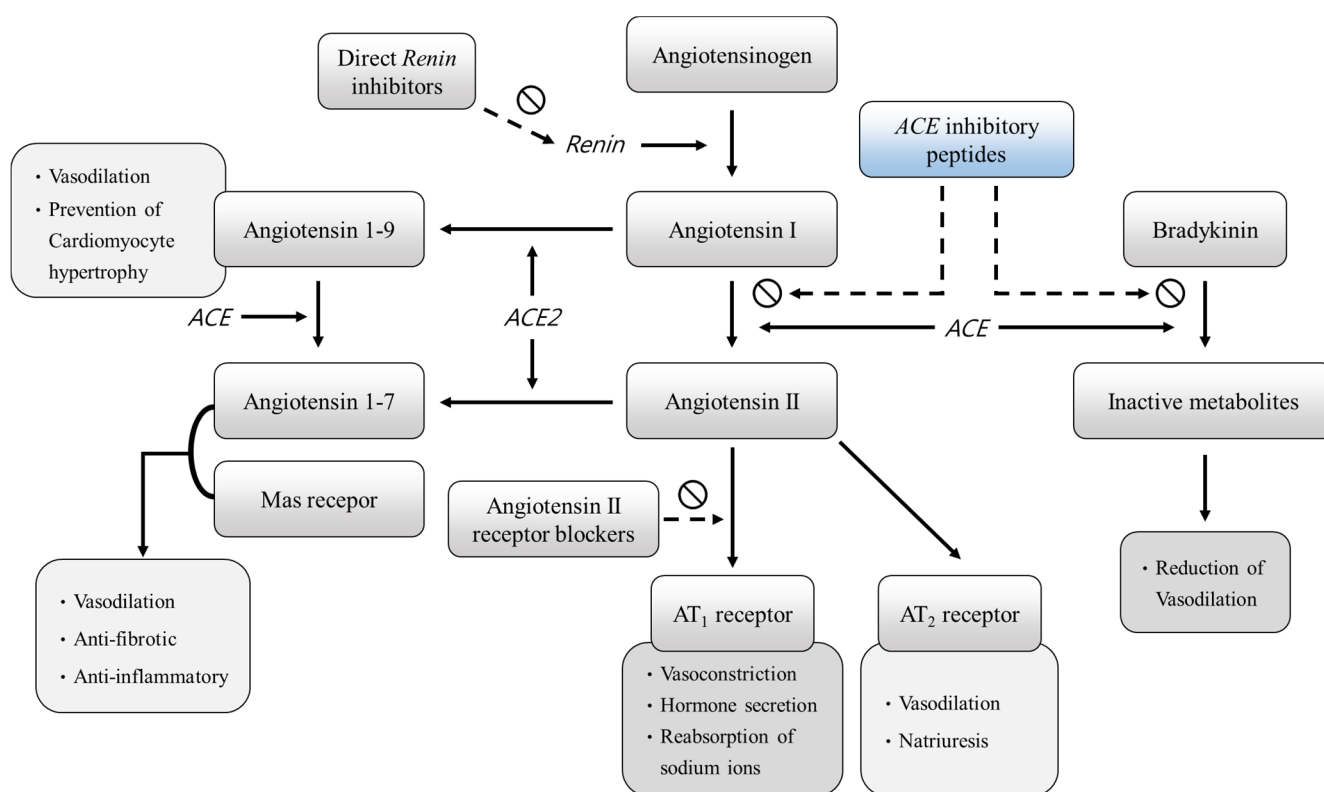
Direct Renin inhibitors

Angiotensinogen

Renin

ACE inhibitory peptides

• Vasodilation
• Prevention of Cardiomyocyte hypertrophy

Angiotensin 1-9

Angiotensin I

Bradykinin

ACE

ACE2

ACE

Angiotensin 1-7

Angiotensin II

Inactive metabolites

Mas recepor

Angiotensin II receptor blockers

• Reduction of Vasodilation

• Vasodilation
• Anti-fibrotic
• Anti-inflammatory

$AT_1$ receptor

$AT_2$ receptor

• Vasoconstriction
• Hormone secretion
• Reabsorption of sodium ions

• Vasodilation
• Natriuresis